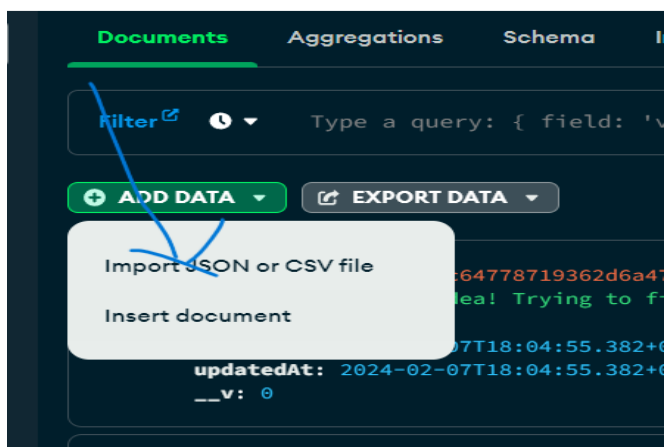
Documents Aggregations Schema I

Filter Type a query: { field: 'v

ADD DATA EXPORT DATA

Import JSON or CSV file

Insert document

:6477871936 2d6a47

dea! Trying to f

07T18:04:55.382+0

updatedAt: 2024-02-07T18:04:55.382+0

__v: 0